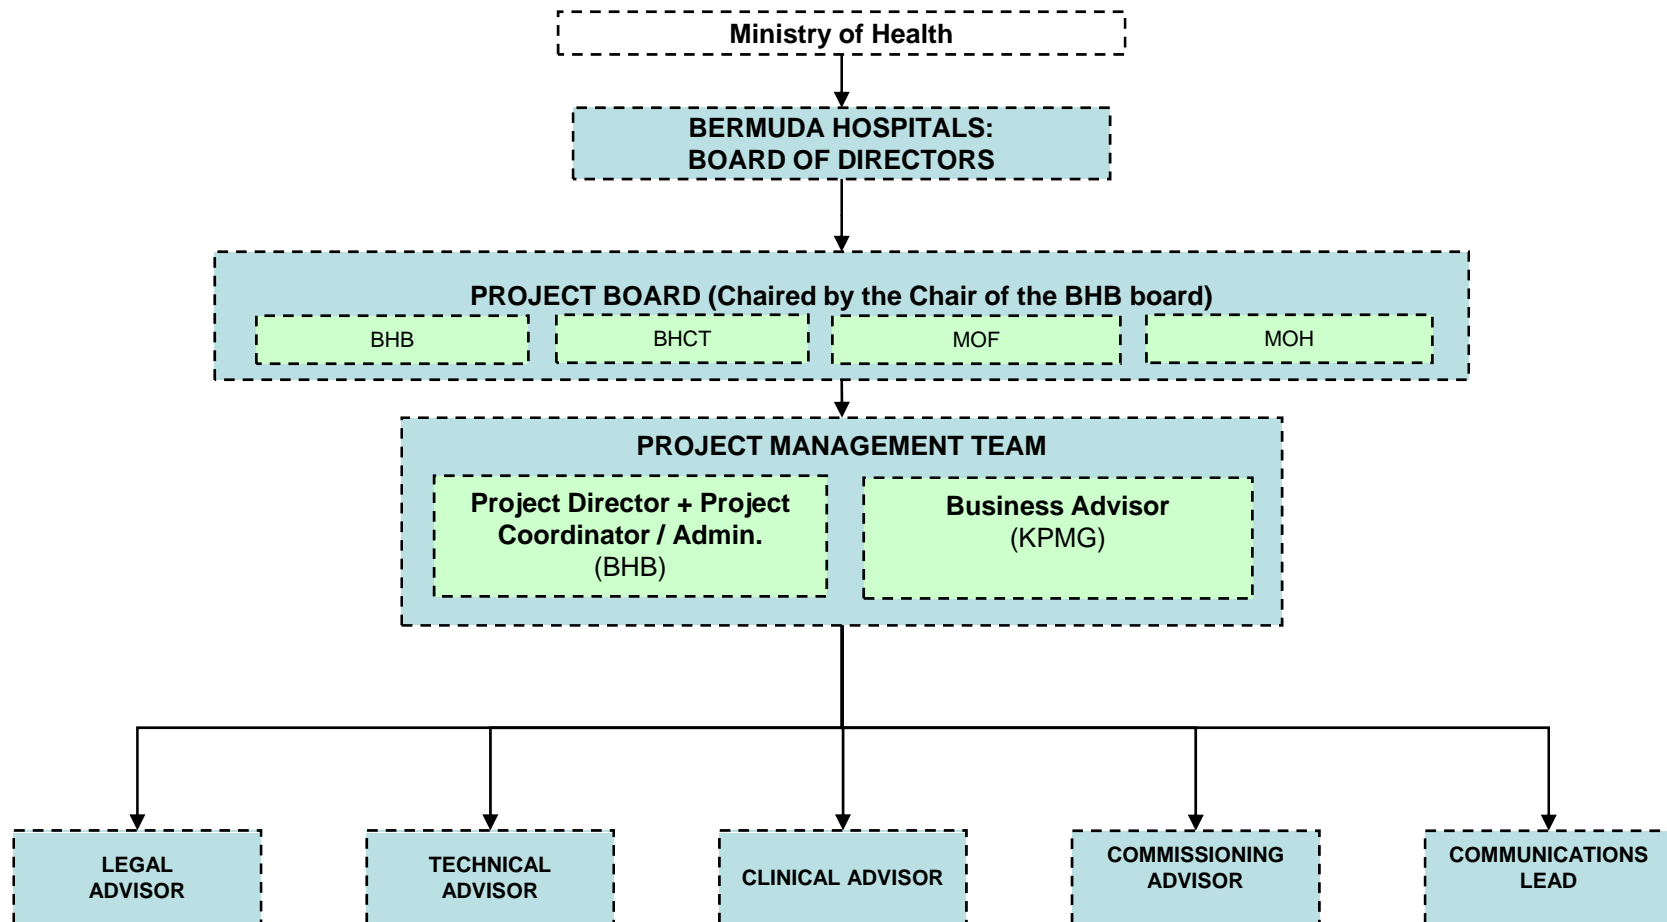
Ministry of Health

BERMUDA HOSPITALS:
BOARD OF DIRECTORS

PROJECT BOARD (Chaired by the Chair of the BHB board)

BHB

BHCT

MOF

MOH

PROJECT MANAGEMENT TEAM

Project Director + Project Coordinator / Admin.
(BHB)

Business Advisor
(KPMG)

LEGAL ADVISOR

TECHNICAL ADVISOR

CLINICAL ADVISOR

COMMISSIONING ADVISOR

COMMUNICATIONS LEAD